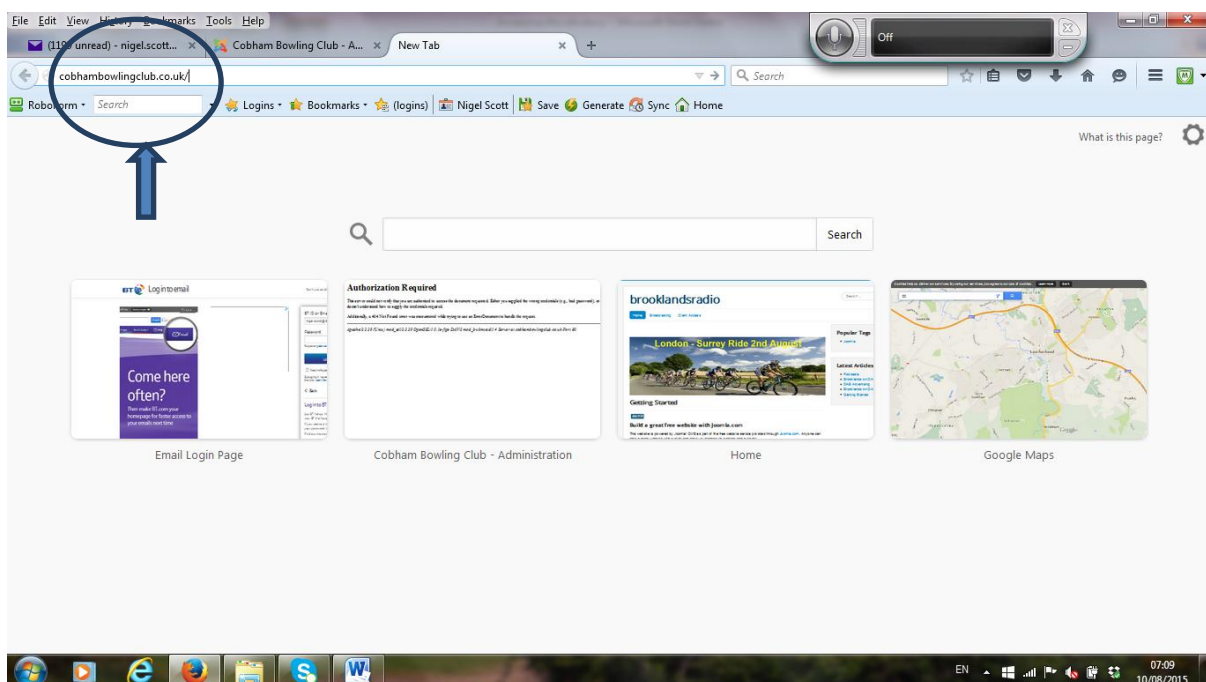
File Edit View History Bookmarks Tools Help

(11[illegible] unread) - nigel.scott... × Cobham Bowling Club - A... × New Tab × +

Off

cobhambowlingclub.co.uk/

Search

RoboForm Search Logins Bookmarks (logins) Nigel Scott Save Generate Sync Home

What is this page?

Search

BT Log into email

Come here often?

Then make BT.com your homepage for faster access to your emails next time

Authorization Required

brooklandsradio

London - Surrey Ride 2nd August

Getting Started

Build a great free website with Joomla.com

Popular Tags

Latest Articles

Email Login Page

Cobham Bowling Club - Administration

Home

Google Maps

EN

07:09
10/08/2015